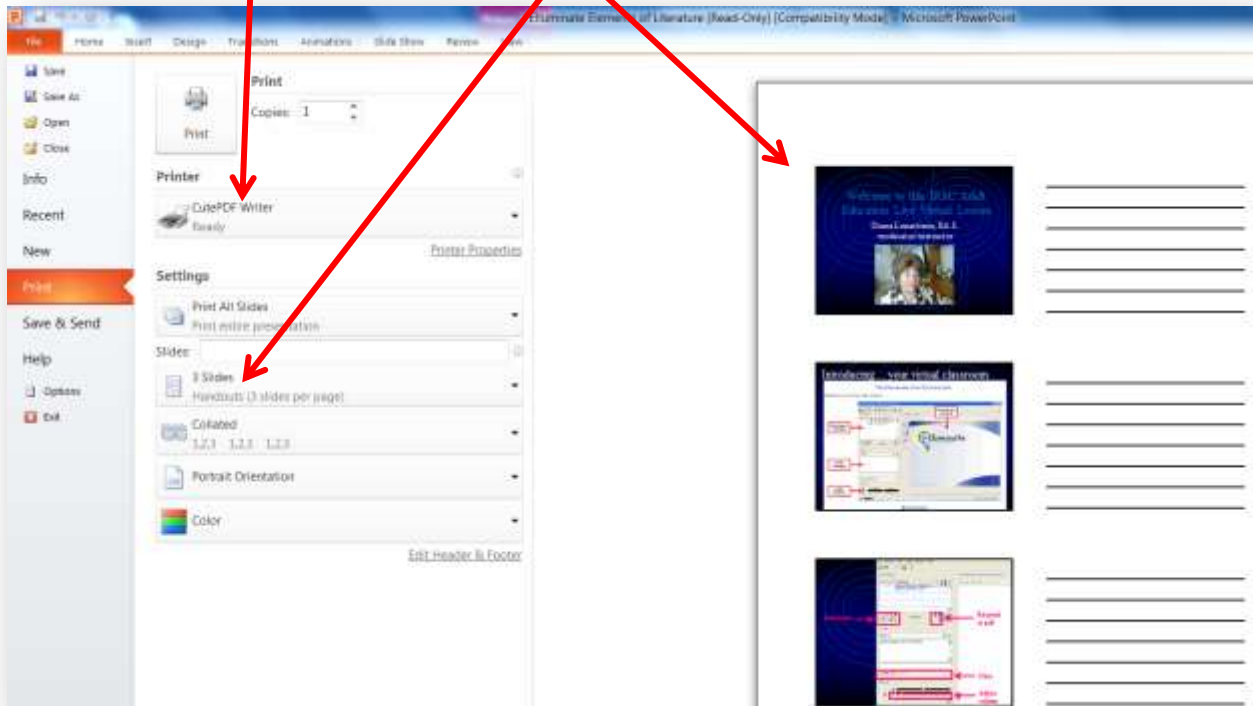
Elluminate Elements of Literature [Read-Only] [Compatibility Mode] - Microsoft PowerPoint

File Home Insert Design Transitions Animations Slide Show Review View

Save
Save As
Open
Close
Info
Recent
New
Print
Save & Send
Help
Options
Exit

Print
Copies: 1
Print

Printer
CutePDF Writer
Ready
Printer Properties

Settings
Print All Slides
Print entire presentation
Slides:
3 Slides
Handouts (3 slides per page)
Collated
1,2,3 1,2,3 1,2,3
Portrait Orientation
Color
Edit Header & Footer

Welcome to the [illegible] Education Live Online Lesson
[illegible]

Introducing your virtual classroom
Elluminate